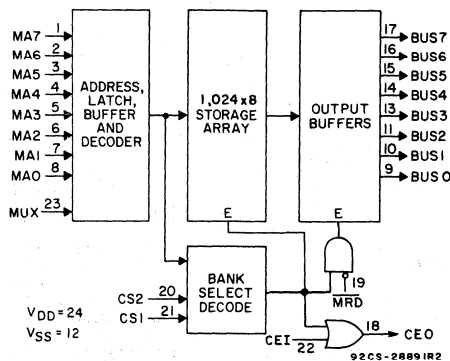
MA7 1
MA6 2
MA5 3
MA4 4
MA3 5
MA2 6
MA1 7
MA0 8
MUX 23

ADDRESS, LATCH, BUFFER AND DECODER

1,024 x 8 STORAGE ARRAY

E

OUTPUT BUFFERS

E

17 BUS7
16 BUS6
15 BUS5
14 BUS4
13 BUS3
11 BUS2
10 BUS1
9 BUS 0

BANK SELECT DECODE

CS2 20
CS1 21

19
$\overline{MRD}$

CEI 22
18 CEO

$V_{DD}$ = 24
$V_{SS}$ = 12

92CS-28891R2